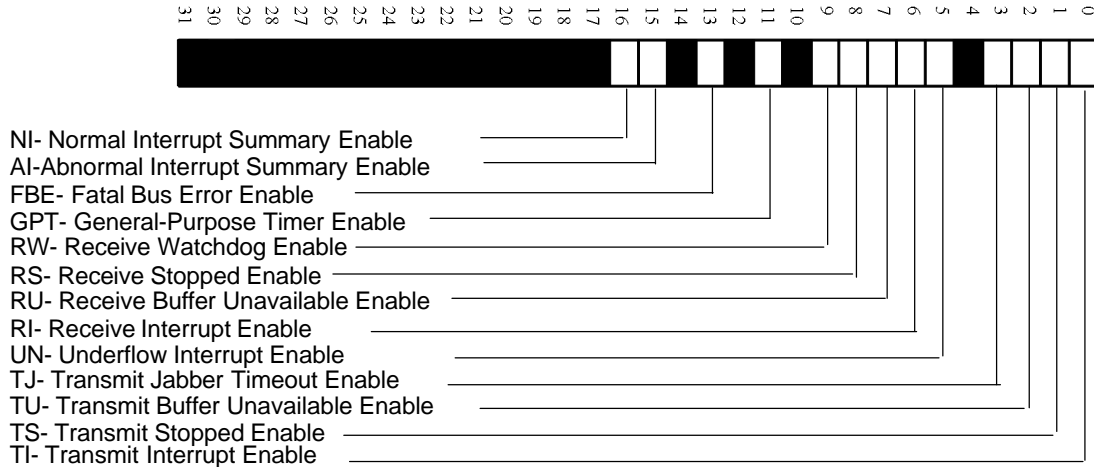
31 30 29 28 27 26 25 24 23 22 21 20 19 18 17 16 15 14 13 12 11 10 9 8 7 6 5 4 3 2 1 0

NI- Normal Interrupt Summary Enable
AI-Abnormal Interrupt Summary Enable
FBE- Fatal Bus Error Enable
GPT- General-Purpose Timer Enable
RW- Receive Watchdog Enable
RS- Receive Stopped Enable
RU- Receive Buffer Unavailable Enable
RI- Receive Interrupt Enable
UN- Underflow Interrupt Enable
TJ- Transmit Jabber Timeout Enable
TU- Transmit Buffer Unavailable Enable
TS- Transmit Stopped Enable
TI- Transmit Interrupt Enable